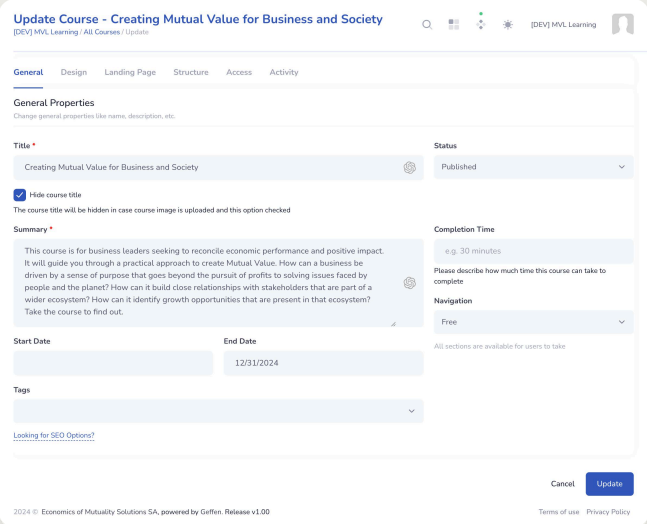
Update Course - Creating Mutual Value for Business and Society
[DEV] MVL Learning / All Courses / Update

[DEV] MVL Learning

General Design Landing Page Structure Access Activity

General Properties
Change general properties like name, description, etc.

Title *
Creating Mutual Value for Business and Society

Hide course title
The course title will be hidden in case course image is uploaded and this option checked

Summary *
This course is for business leaders seeking to reconcile economic performance and positive impact. It will guide you through a practical approach to create Mutual Value. How can a business be driven by a sense of purpose that goes beyond the pursuit of profits to solving issues faced by people and the planet? How can it build close relationships with stakeholders that are part of a wider ecosystem? How can it identify growth opportunities that are present in that ecosystem? Take the course to find out.

Start Date

End Date
12/31/2024

Tags

Looking for SEO Options?

Status
Published

Completion Time
e.g. 30 minutes
Please describe how much time this course can take to complete

Navigation
Free
All sections are available for users to take

Cancel Update

2024 © Economics of Mutuality Solutions SA, powered by Geffen. Release v1.00

Terms of use Privacy Policy